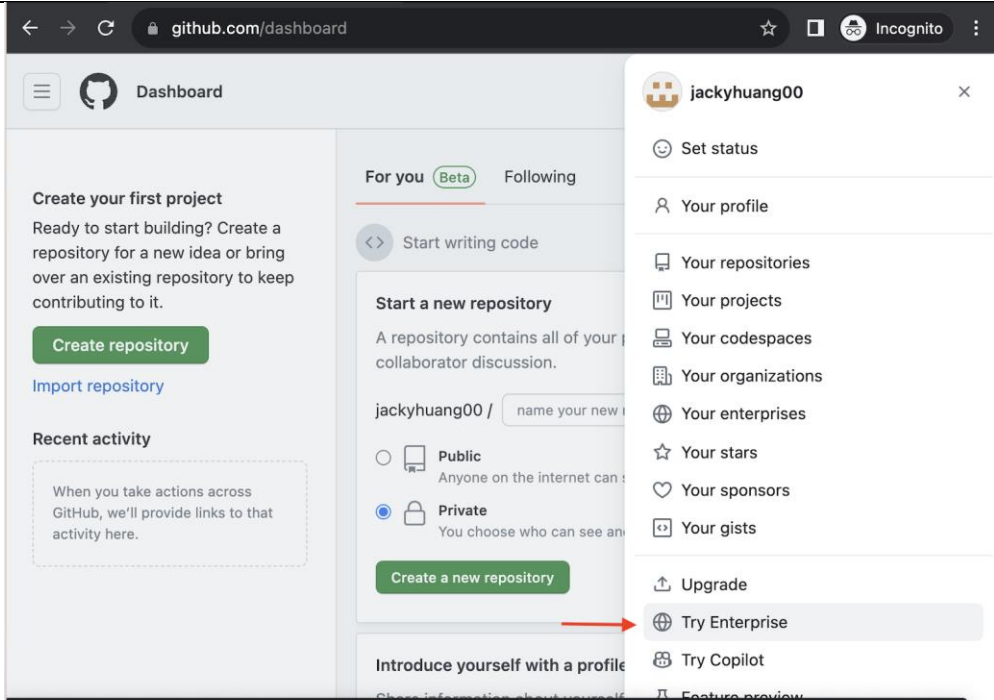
github.com/dashboard

Incognito

Dashboard

Create your first project

Ready to start building? Create a repository for a new idea or bring over an existing repository to keep contributing to it.

Create repository

Import repository

Recent activity

When you take actions across GitHub, we'll provide links to that activity here.

For you Beta Following

Start writing code

Start a new repository

A repository contains all of your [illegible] collaborator discussion.

jackyhuang00 / name your new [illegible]

Public
Anyone on the internet can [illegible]

Private
You choose who can see an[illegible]

Create a new repository

Introduce yourself with a profile

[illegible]

jackyhuang00

Set status

Your profile

Your repositories

Your projects

Your codespaces

Your organizations

Your enterprises

Your stars

Your sponsors

Your gists

Upgrade

Try Enterprise

Try Copilot

Feature preview